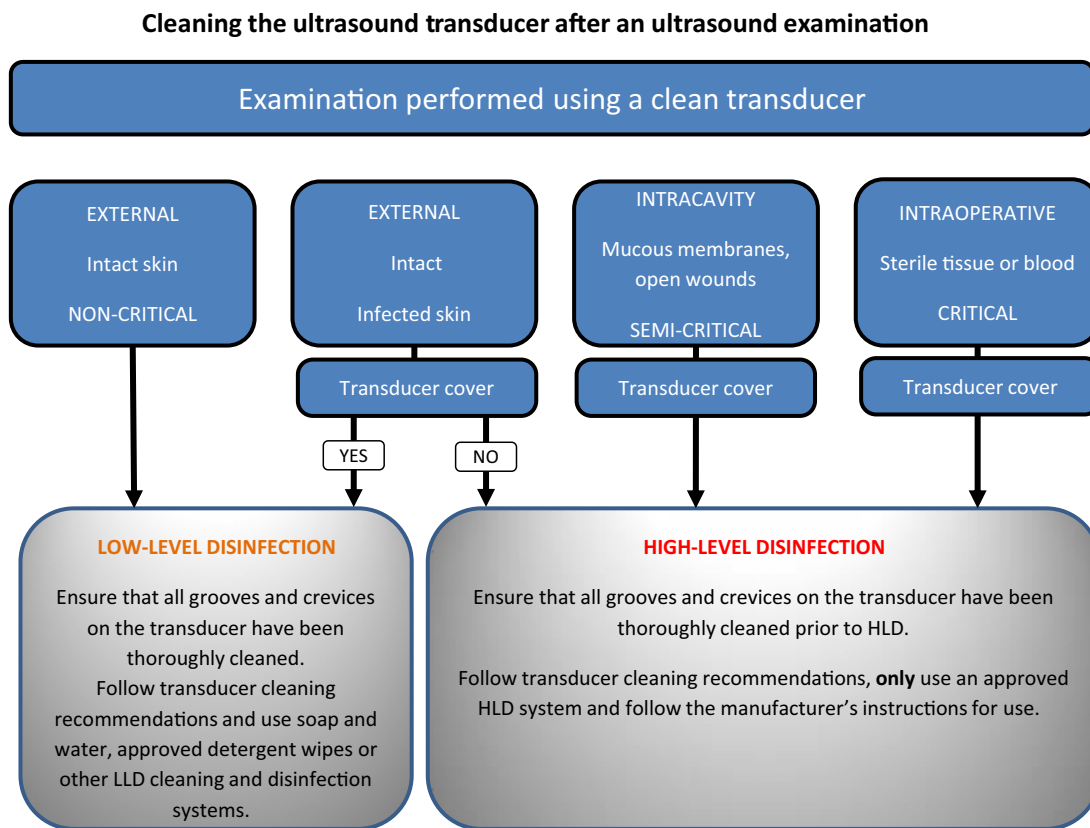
**Cleaning the ultrasound transducer after an ultrasound examination**

Examination performed using a clean transducer

EXTERNAL

Intact skin

NON-CRITICAL

EXTERNAL

Intact

Infected skin

Transducer cover

YES

NO

INTRACAVITY

Mucous membranes, open wounds

SEMI-CRITICAL

Transducer cover

INTRAOPERATIVE

Sterile tissue or blood

CRITICAL

Transducer cover

LOW-LEVEL DISINFECTION

Ensure that all grooves and crevices on the transducer have been thoroughly cleaned.
Follow transducer cleaning recommendations and use soap and water, approved detergent wipes or other LLD cleaning and disinfection systems.

HIGH-LEVEL DISINFECTION

Ensure that all grooves and crevices on the transducer have been thoroughly cleaned prior to HLD.

Follow transducer cleaning recommendations, **only** use an approved HLD system and follow the manufacturer's instructions for use.